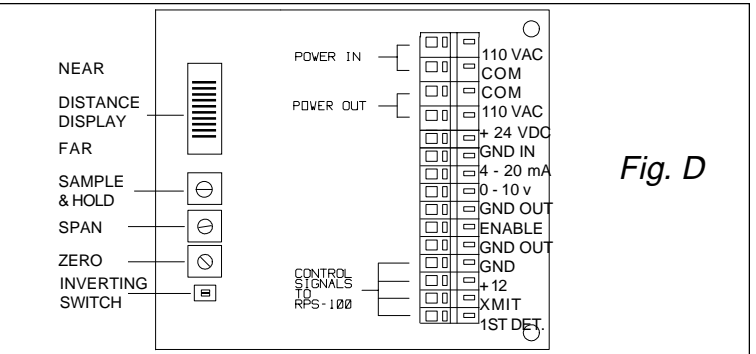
NEAR

DISTANCE DISPLAY

FAR

SAMPLE & HOLD

SPAN

ZERO

INVERTING SWITCH

POWER IN

POWER OUT

110 VAC
COM
COM
110 VAC
+ 24 VDC
GND IN
4 - 20 mA
0 - 10 v
GND OUT
ENABLE
GND OUT
GND
+12
XMIT
1ST DET.

CONTROL SIGNALS TO RPS-100

Fig. D